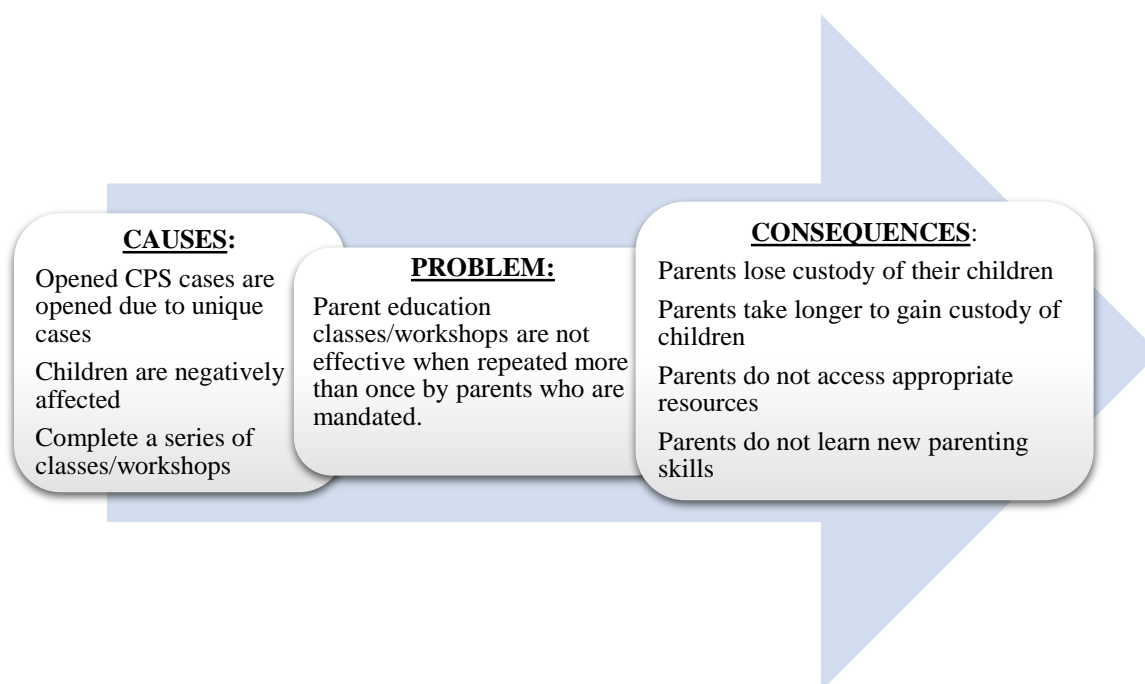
CAUSES:

Opened CPS cases are opened due to unique cases

Children are negatively affected

Complete a series of classes/workshops

PROBLEM:

Parent education classes/workshops are not effective when repeated more than once by parents who are mandated.

CONSEQUENCES:

Parents lose custody of their children

Parents take longer to gain custody of children

Parents do not access appropriate resources

Parents do not learn new parenting skills